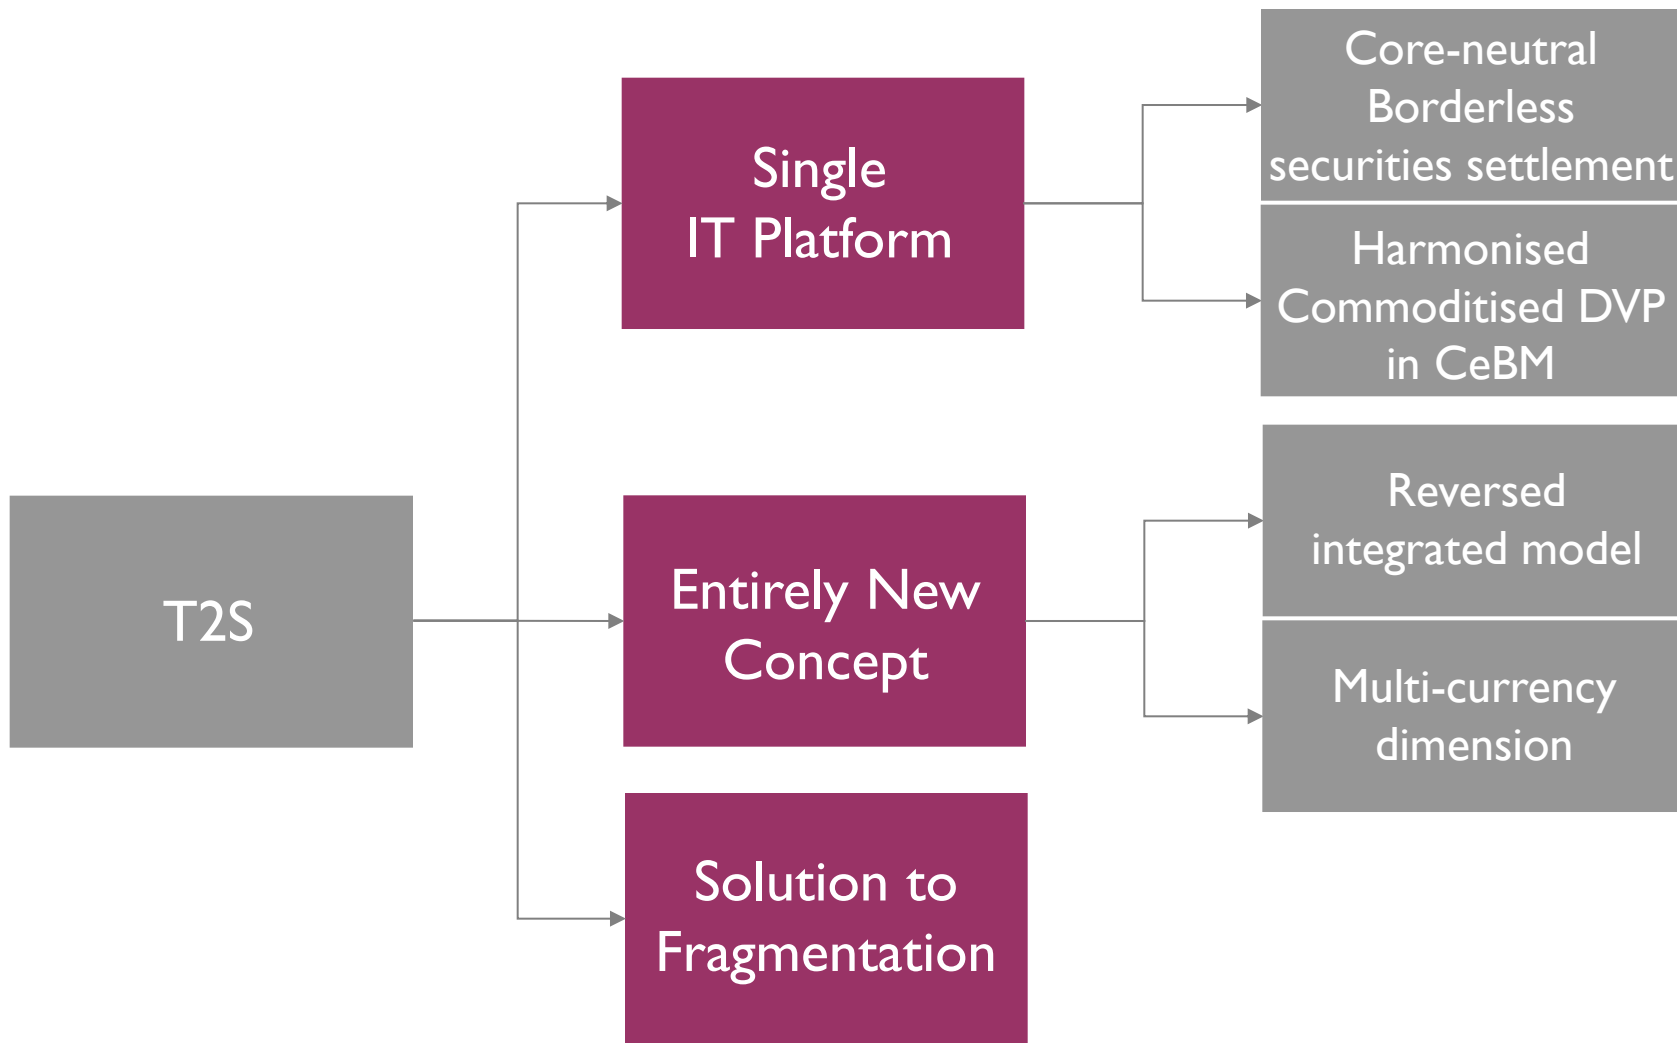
T2S

Single IT Platform

Core-neutral Borderless securities settlement

Harmonised Commoditised DVP in CeBM

Entirely New Concept

Reversed integrated model

Multi-currency dimension

Solution to Fragmentation